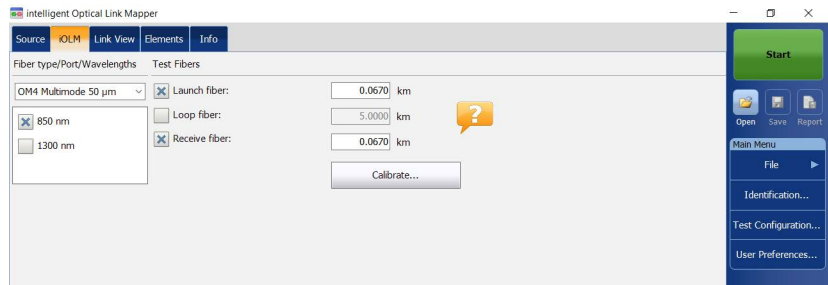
intelligent Optical Link Mapper

Source | iOLM | Link View | Elements | Info

Fiber type/Port/Wavelengths

OM4 Multimode 50 µm

850 nm

1300 nm

Test Fibers

Launch fiber: 0.0670 km

Loop fiber: 5.0000 km

Receive fiber: 0.0670 km

Calibrate...

Start

Open Save Report

Main Menu

File

Identification...

Test Configuration...

User Preferences...